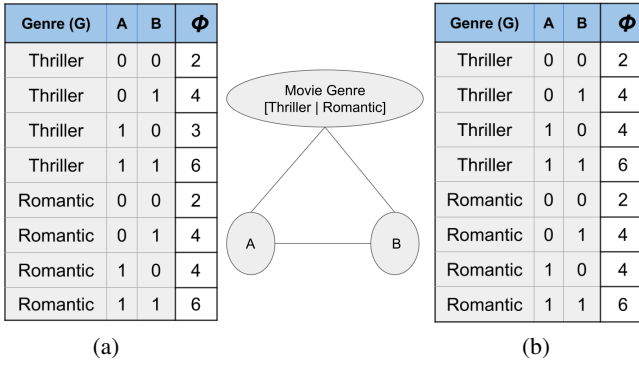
| Genre (G) | A | B | $\Phi$ |
|---|---|---|---|
| Thriller | 0 | 0 | 2 |
| Thriller | 0 | 1 | 4 |
| Thriller | 1 | 0 | 3 |
| Thriller | 1 | 1 | 6 |
| Romantic | 0 | 0 | 2 |
| Romantic | 0 | 1 | 4 |
| Romantic | 1 | 0 | 4 |
| Romantic | 1 | 1 | 6 |

(a)

Movie Genre
[Thriller | Romantic]

A

B

| Genre (G) | A | B | $\Phi$ |
|---|---|---|---|
| Thriller | 0 | 0 | 2 |
| Thriller | 0 | 1 | 4 |
| Thriller | 1 | 0 | 4 |
| Thriller | 1 | 1 | 6 |
| Romantic | 0 | 0 | 2 |
| Romantic | 0 | 1 | 4 |
| Romantic | 1 | 0 | 4 |
| Romantic | 1 | 1 | 6 |

(b)